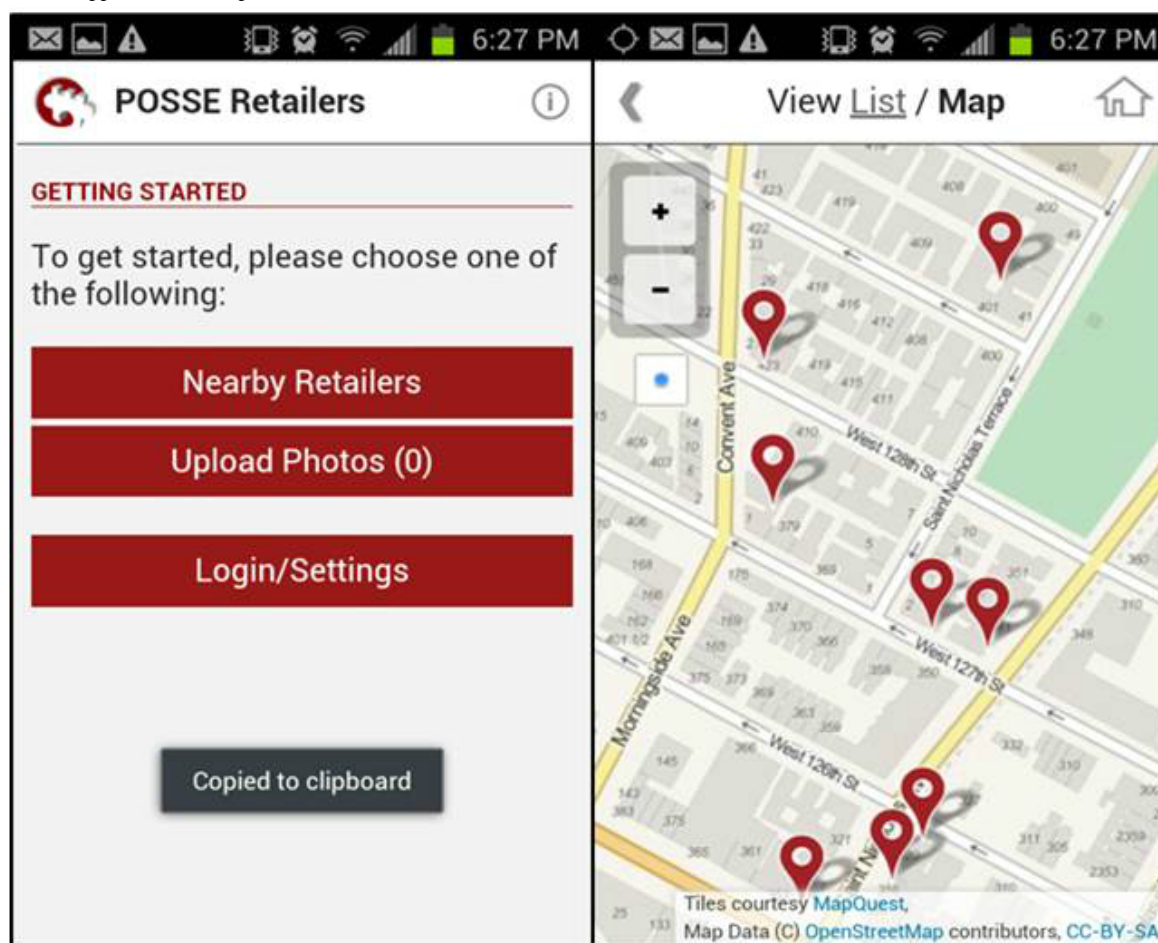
6:27 PM

POSSE Retailers

GETTING STARTED

To get started, please choose one of the following:

Nearby Retailers

Upload Photos (0)

Login/Settings

Copied to clipboard

6:27 PM

View List / Map

+

−

Convent Ave

West 128th St

Saint Nicholas Terrace

Morningside Ave

West 127th St

West 126th St

Tiles courtesy MapQuest,
Map Data (C) OpenStreetMap contributors, CC-BY-SA